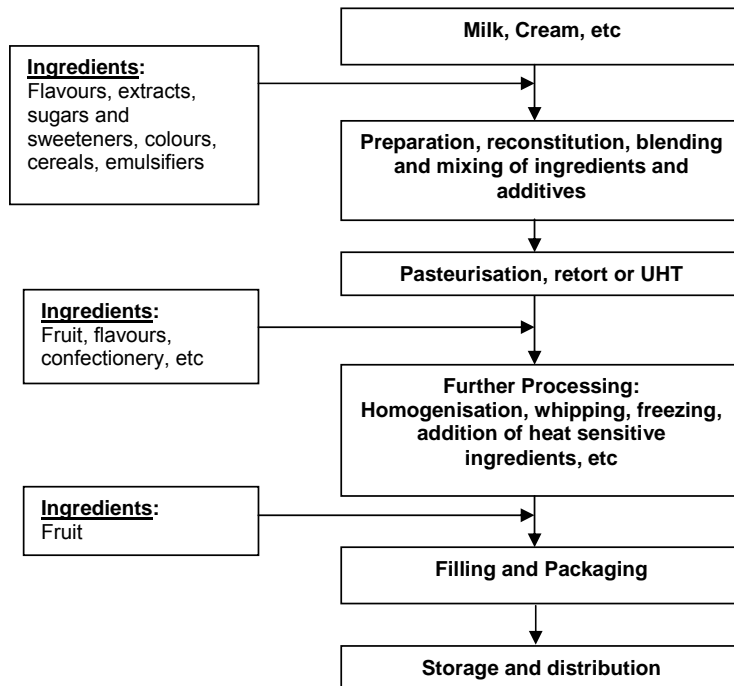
Milk, Cream, etc

Ingredients:
Flavours, extracts, sugars and sweeteners, colours, cereals, emulsifiers

Preparation, reconstitution, blending and mixing of ingredients and additives

Pasteurisation, retort or UHT

Ingredients:
Fruit, flavours, confectionery, etc

Further Processing:
Homogenisation, whipping, freezing, addition of heat sensitive ingredients, etc

Ingredients:
Fruit

Filling and Packaging

Storage and distribution